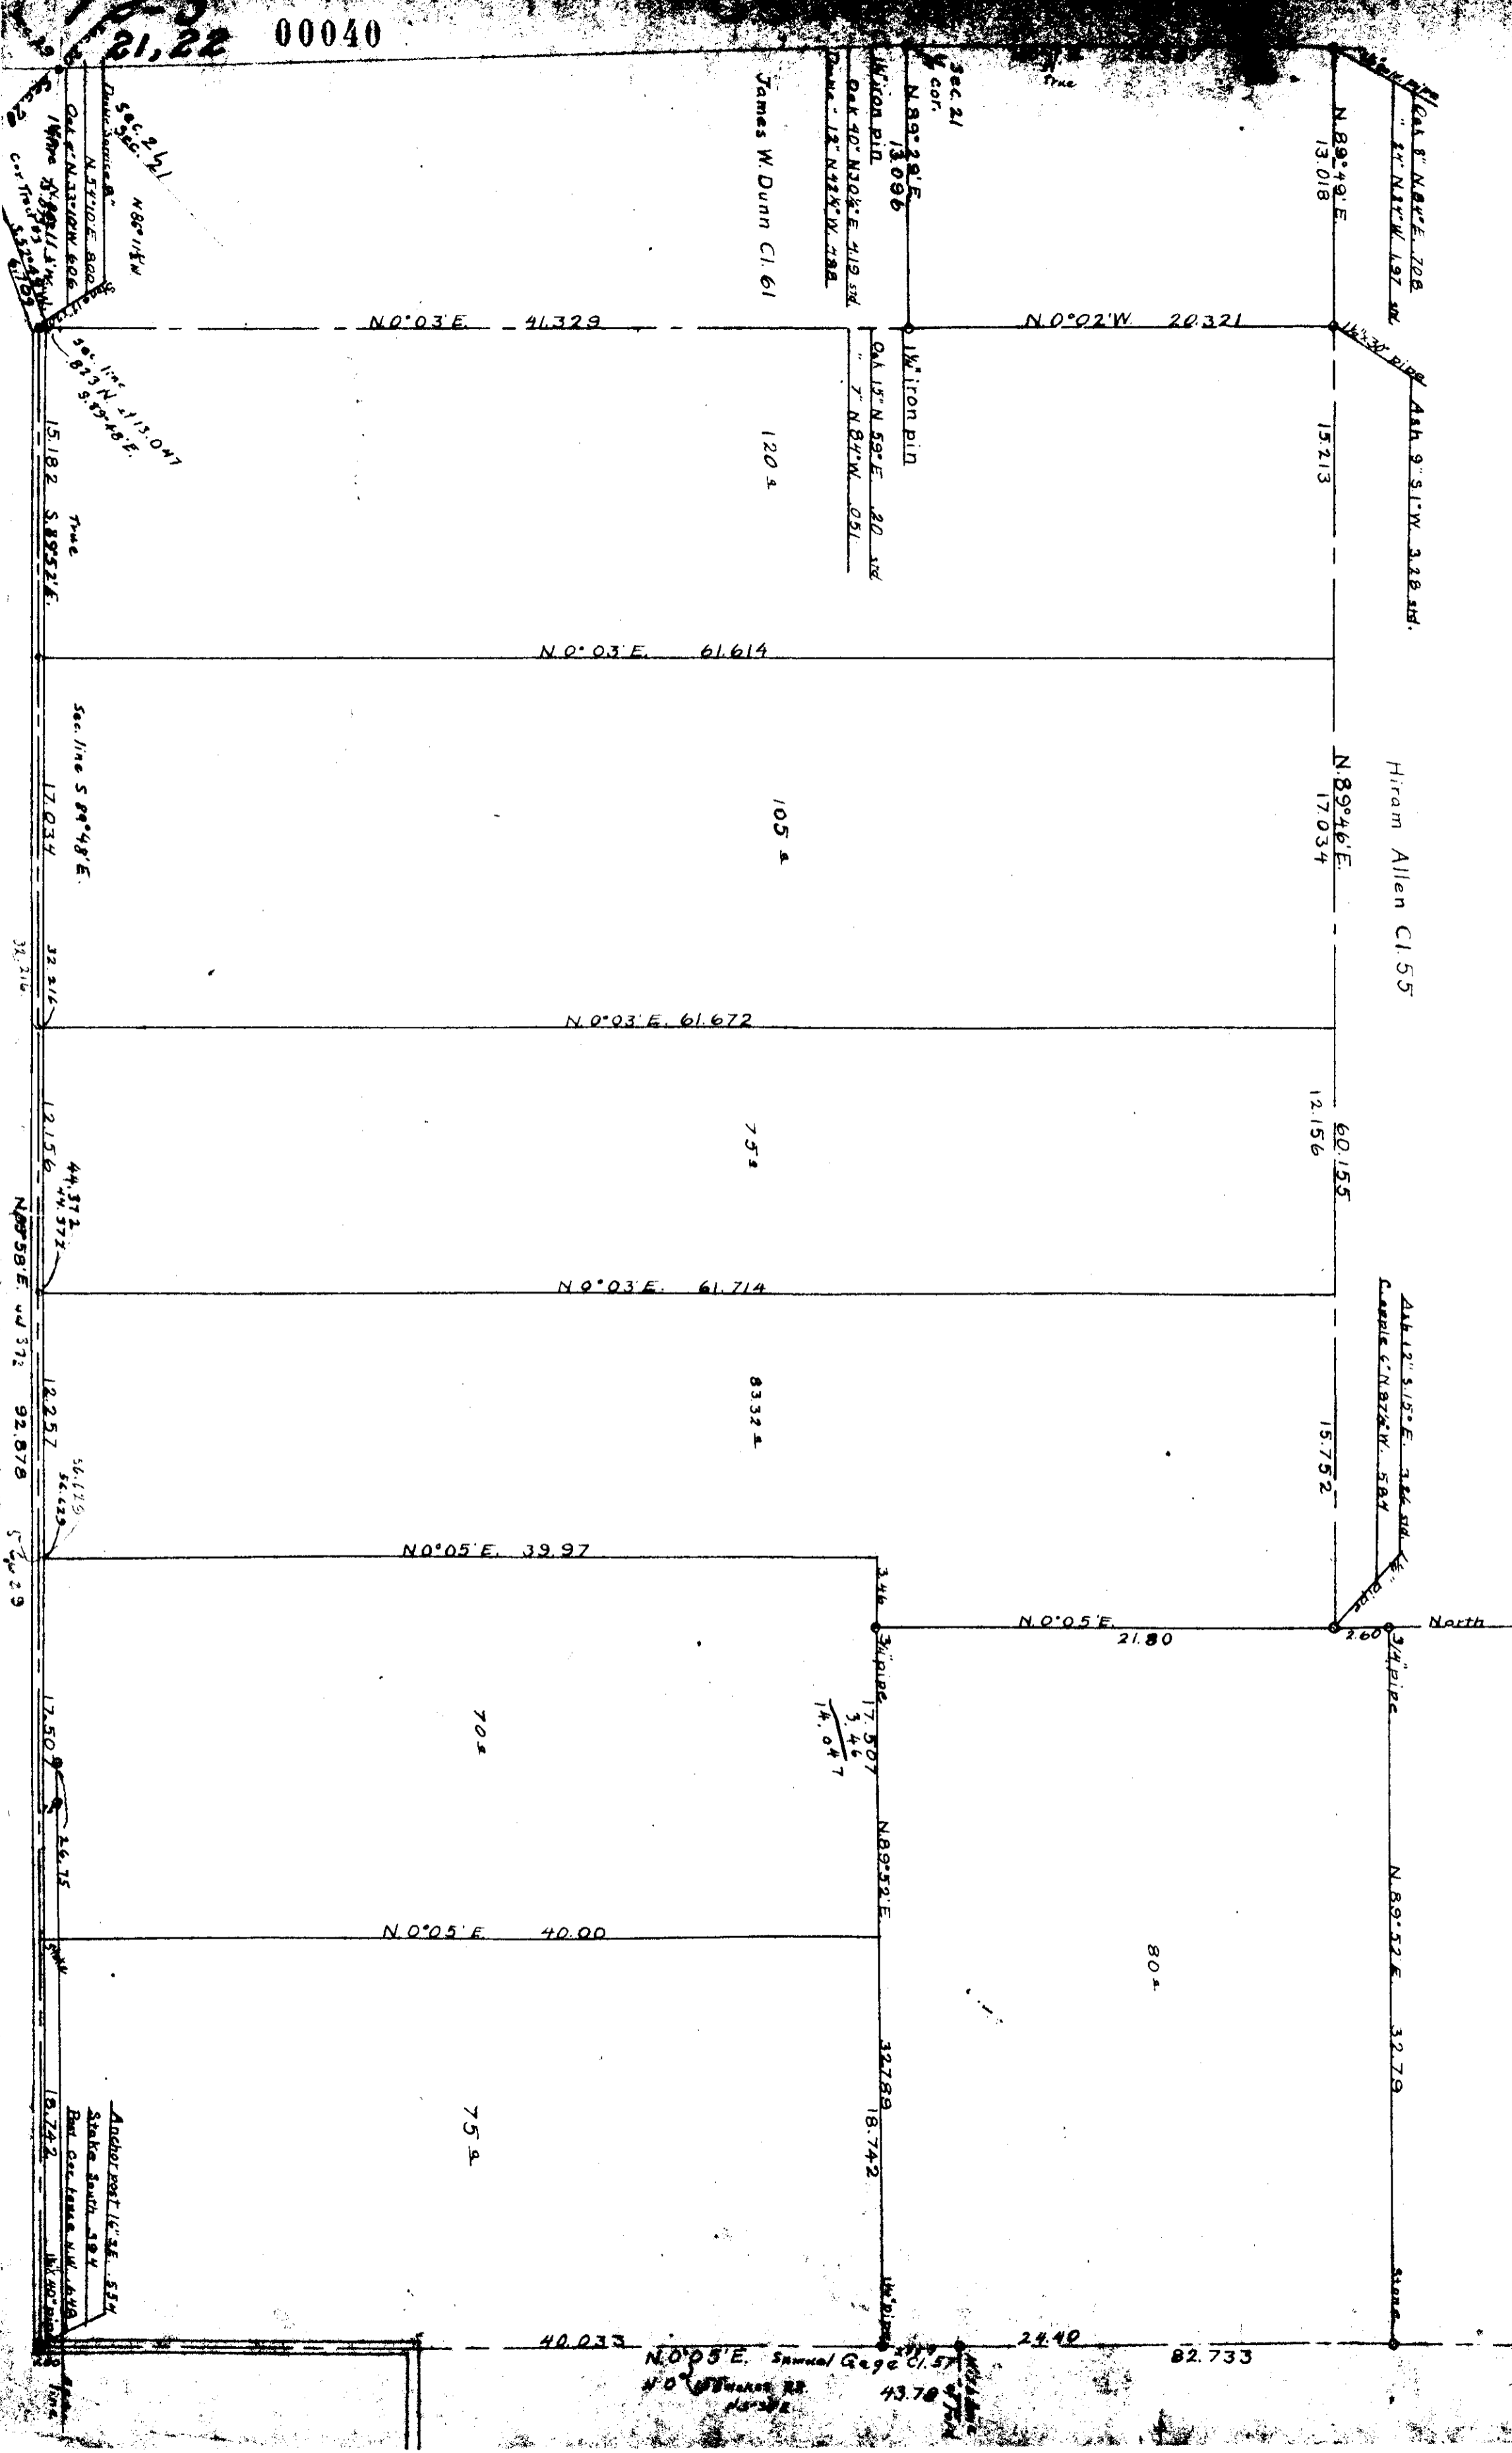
21,22 00040

Sec. 21
¼ cor.
N.89°29'E.
13.096

1¼" iron pin
Oak 40" N.30½°E. 4.19 std.
Dunn 12" N.42½°W. 1.88

James W. Dunn Cl. 61

Sec. 21
Sec. 22
N.86°11¼W
N.51°10'E. 8.00
Oak 6" N.33°10'W. 6.06
1½" pipe

True

N.89°49'E.
13.018

Oak 8" N.84°E. 7.08
" 11" N.14°W. 1.97 std.

N.0°03'E. 41.329

N.0°02'W. 20.321

Sec. line
S.89°48'E.
113.047

15.182 S.89°52'E.
True

120 ±

Oak 15" N.59°E. .20 std.
" 7" N.84°W. .051

1¼" iron pin

1½"x30" pipe

15.213

Ash 9" S.1°W. 3.28 std.

N.0°03'E. 61.614

Sec. line S.89°48'E.
17.034

105 ±

N.89°46'E.
17.034

Hiram Allen Cl. 55

32.216
32.216

N.0°03'E. 61.672

12.156

44.372
44.372

75 ±

12.156

60.155

N.0°03'E. 61.714

N.89°58'E. 44.372 92.878

12.257

83.32 ±

15.752

Ash 12" S.15°E. 3.86 std.
Apple 6" N.87½°W. 5.84

N.0°05'E. 39.97

3.46

N.0°05'E.
21.80

North

2.60

¾" pipe

¾" pipe

17.507
3.46
14.047

70 ±

17.507

26.75

N.89°52'E.

N.0°05'E. 40.00

80 ±

N.89°52'E. 32.79

32.789

18.742

75 ±

18.742

Anchor post 16" S.E. .554
Stake South .184
Bar. Cor. fence N.W. .649
1½"x40" pipe

1½" pipe

Stone

40.033

N.0°05'E. Samuel Gage Cl. 57

24.40

82.733

43.78

Milestone & Trail